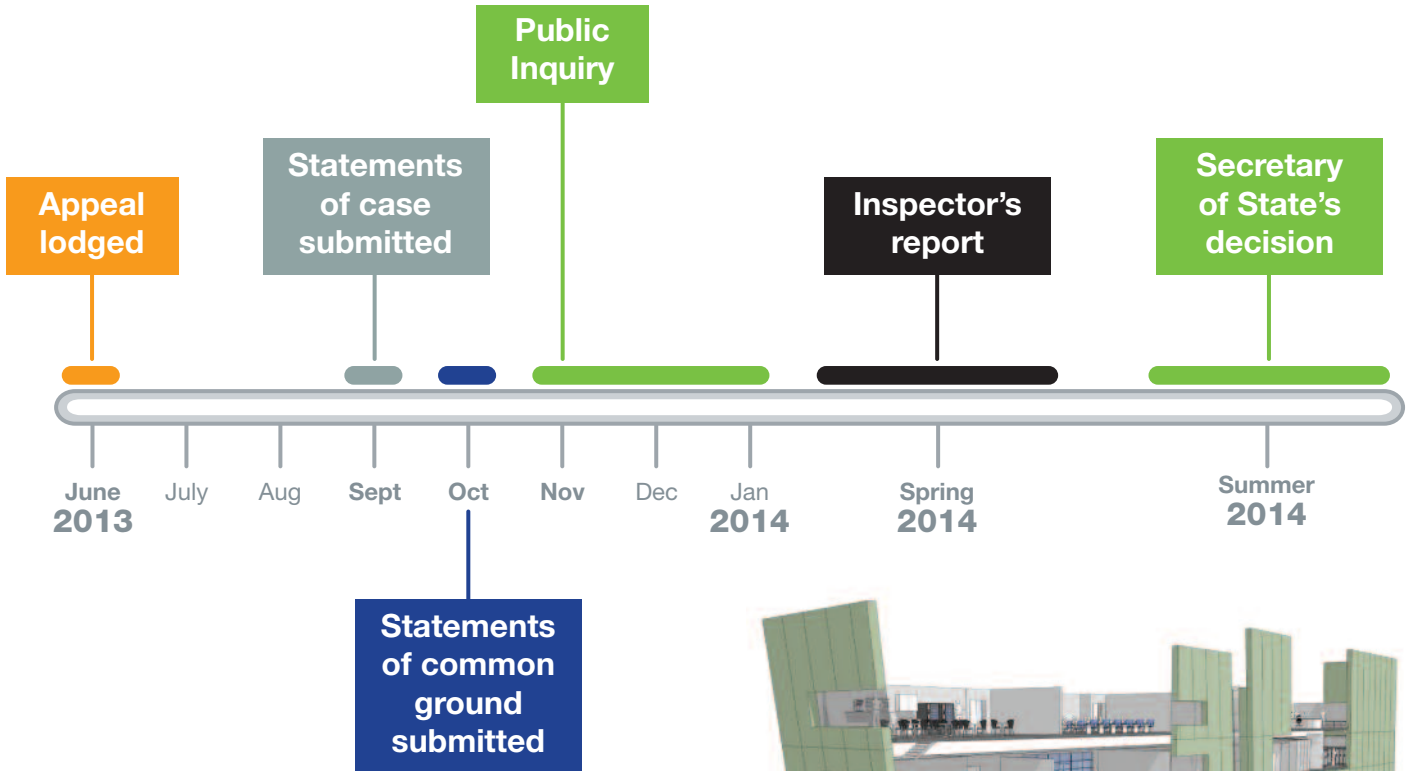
Public Inquiry

Statements of case submitted

Appeal lodged

Inspector's report

Secretary of State's decision

June 2013

July

Aug

Sept

Oct

Nov

Dec

Jan 2014

Spring 2014

Summer 2014

Statements of common ground submitted